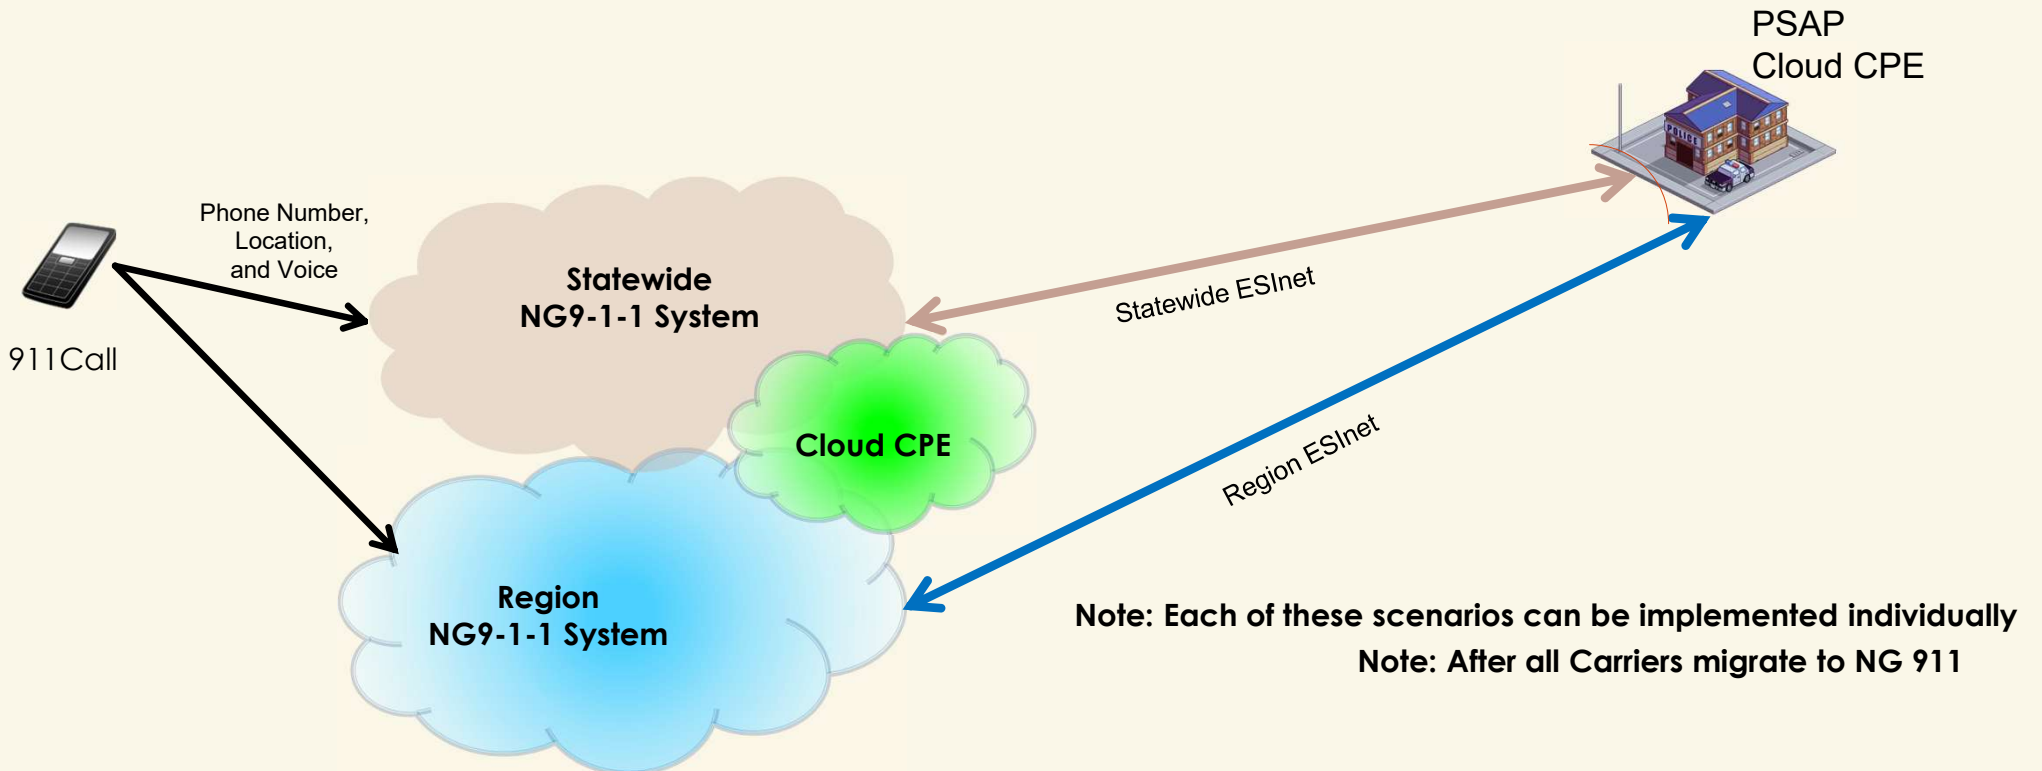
PSAP
Cloud CPE

Phone Number,
Location,
and Voice

911Call

Statewide
NG9-1-1 System

Statewide ESInet

Cloud CPE

Region ESInet

Region
NG9-1-1 System

Note: Each of these scenarios can be implemented individually

Note: After all Carriers migrate to NG 911